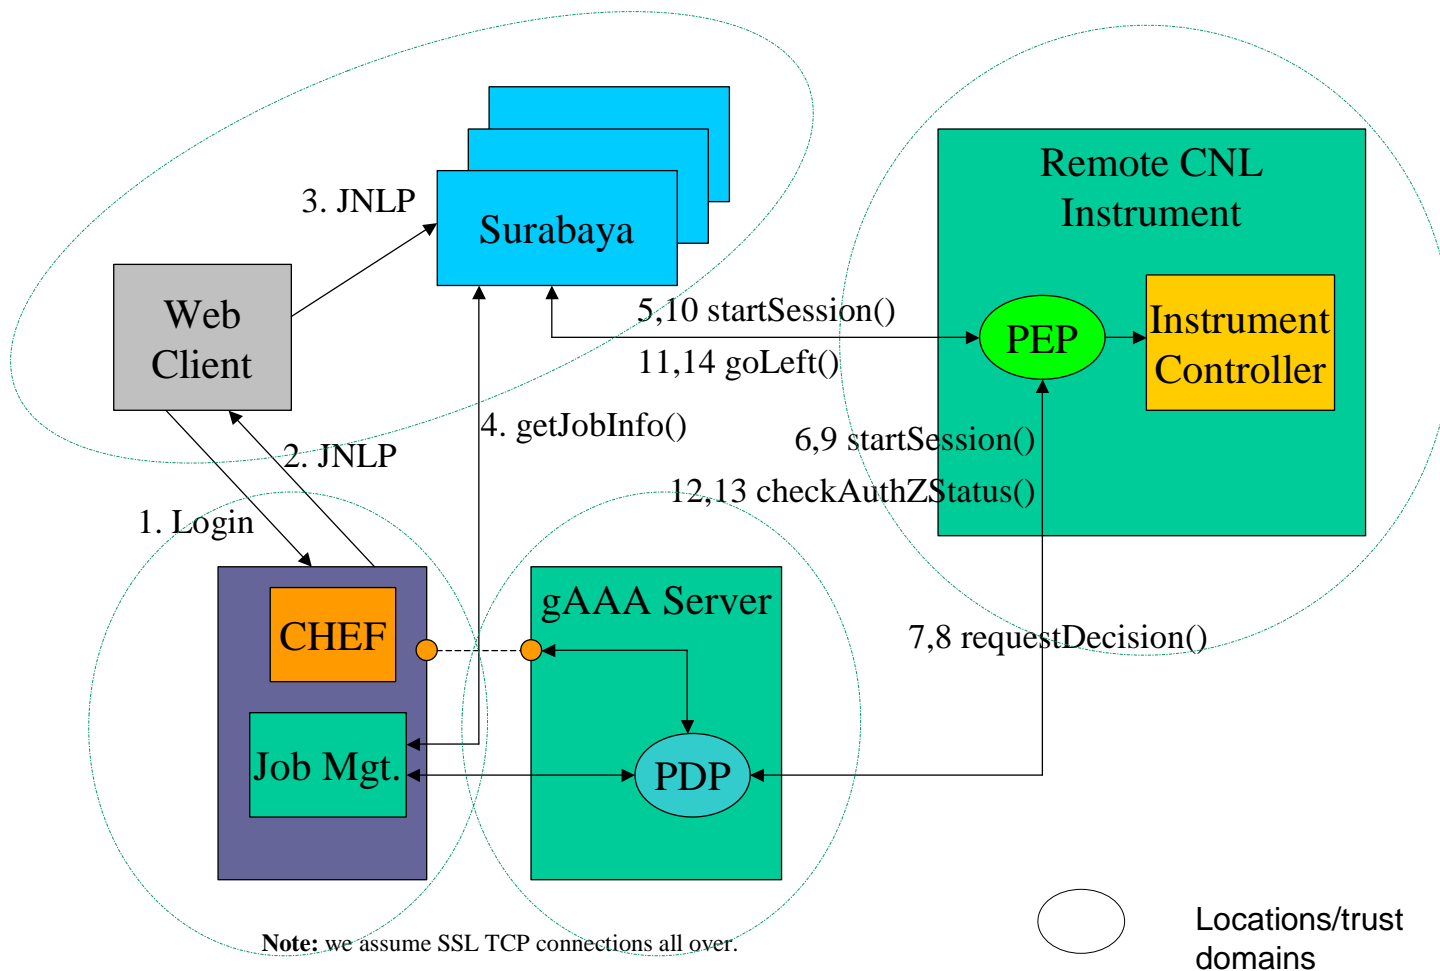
Surabaya

3. JNLP

Web Client

Remote CNL Instrument

PEP

Instrument Controller

5,10 startSession()

11,14 goLeft()

4. getJobInfo()

2. JNLP

1. Login

6,9 startSession()

12,13 checkAuthZStatus()

CHEF

gAAA Server

7,8 requestDecision()

Job Mgt.

PDP

Locations/trust domains

**Note:** we assume SSL TCP connections all over.